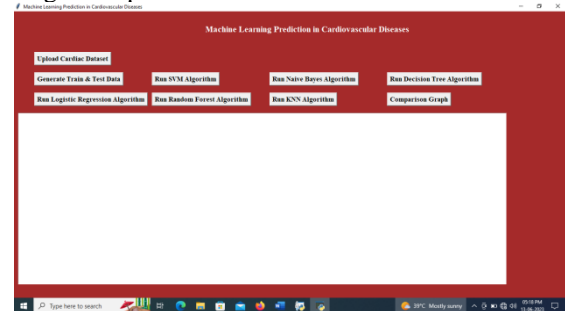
Machine Learning Prediction in Cardiovascular Diseases

Machine Learning Prediction in Cardiovascular Diseases

Upload Cardiac Dataset

Generate Train & Test Data
Run SVM Algorithm
Run Naive Bayes Algorithm
Run Decision Tree Algorithm

Run Logistic Regression Algorithm
Run Random Forest Algorithm
Run KNN Algorithm
Comparison Graph

Type here to search
39°C Mostly sunny
05:18 PM
11-06-2023